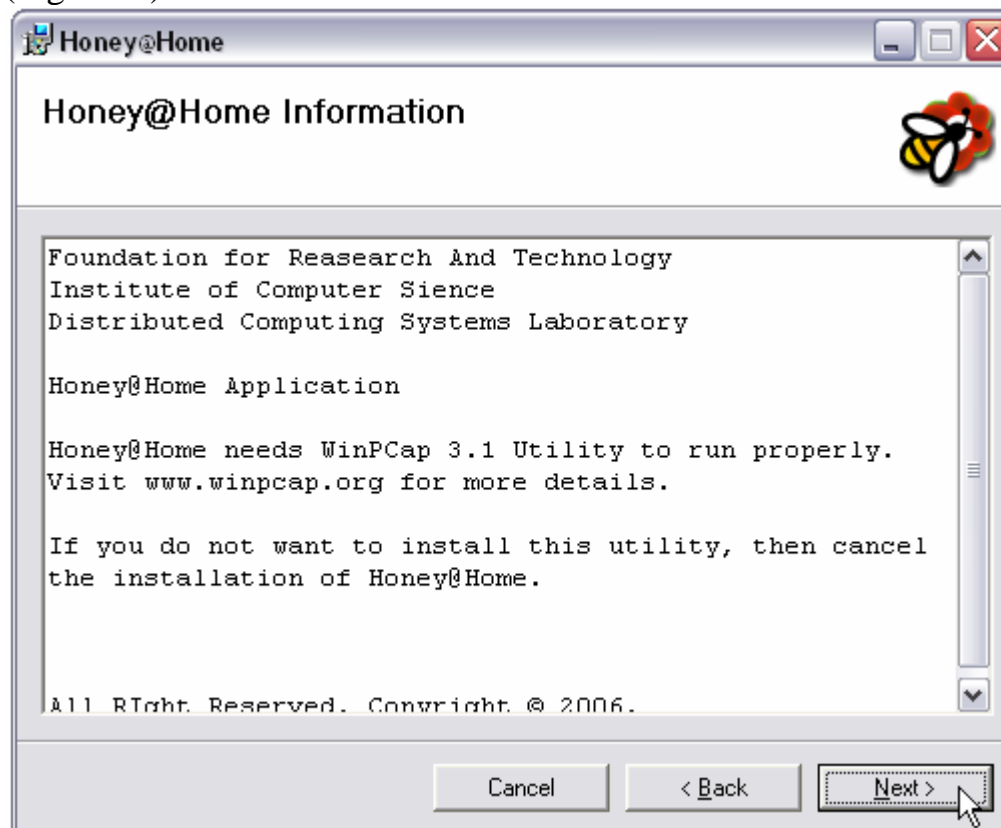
(Figure 1)

Honey@Home

Honey@Home Information

Foundation for Reasearch And Technology
Institute of Computer Sience
Distributed Computing Systems Laboratory

Honey@Home Application

Honey@Home needs WinPCap 3.1 Utility to run properly.
Visit www.winpcap.org for more details.

If you do not want to install this utility, then cancel the installation of Honey@Home.

All RIght Reserved. Copyright © 2006.

Cancel
< Back
Next >